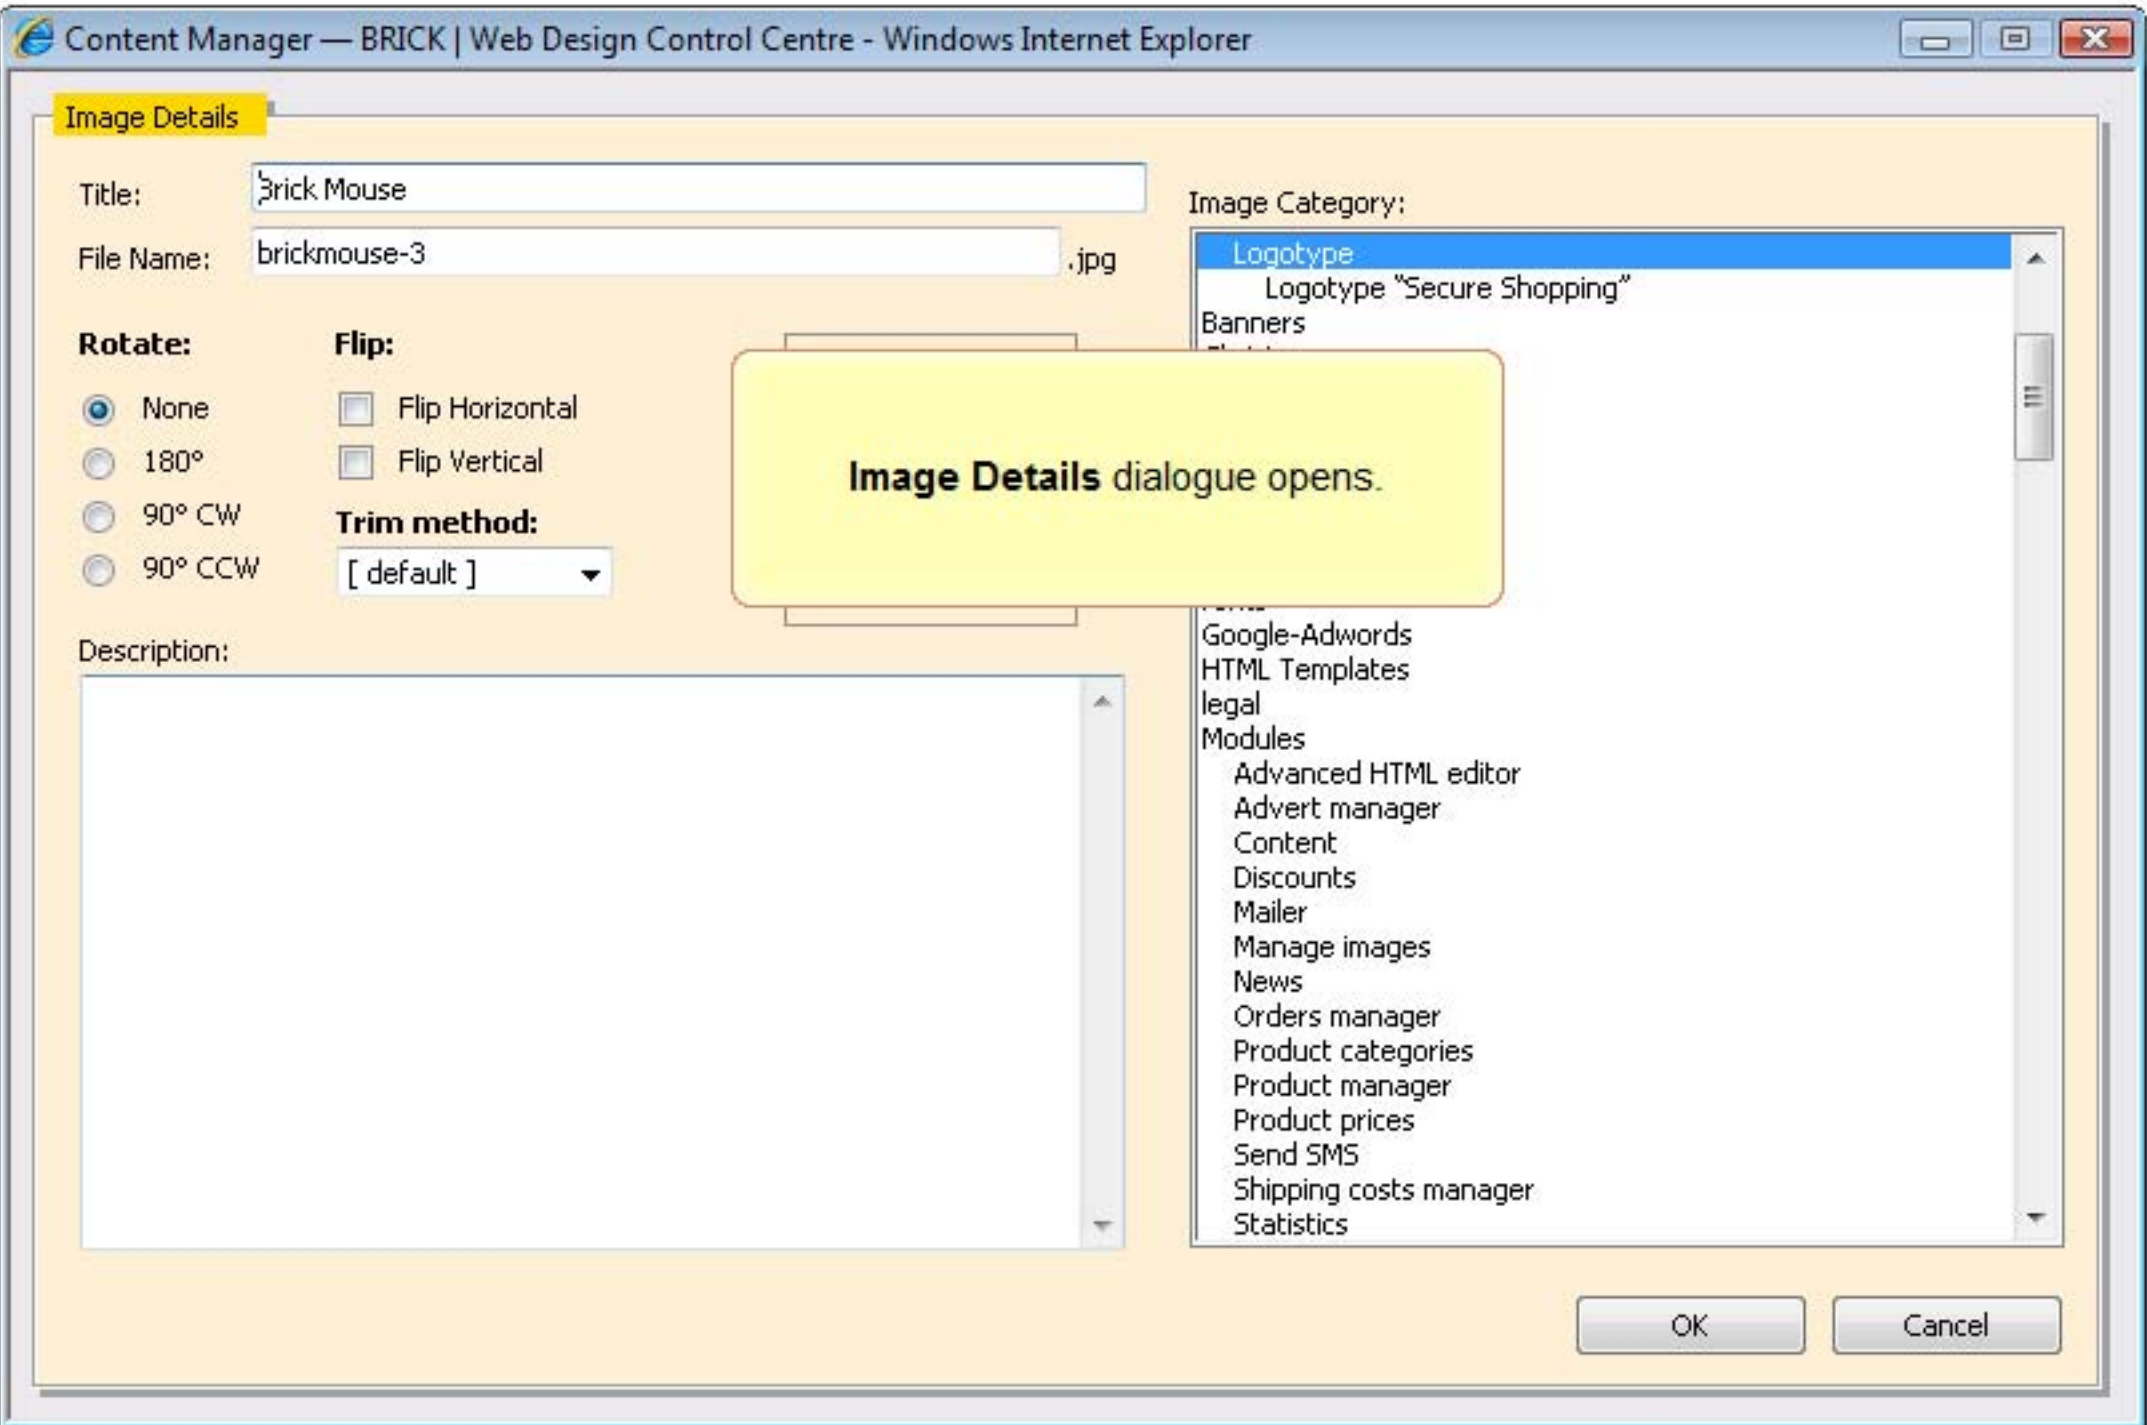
Content Manager — BRICK | Web Design Control Centre - Windows Internet Explorer

Image Details

Title: Brick Mouse

File Name: brickmouse-3 .jpg

Rotate:

None

180°

90° CW

90° CCW

Flip:

Flip Horizontal

Flip Vertical

Trim method:

[ default ]

Image Details dialogue opens.

Description:

Image Category:

Logotype
Logotype "Secure Shopping"
Banners
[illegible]
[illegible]
Google-Adwords
HTML Templates
legal
Modules
Advanced HTML editor
Advert manager
Content
Discounts
Mailer
Manage images
News
Orders manager
Product categories
Product manager
Product prices
Send SMS
Shipping costs manager
Statistics

OK

Cancel